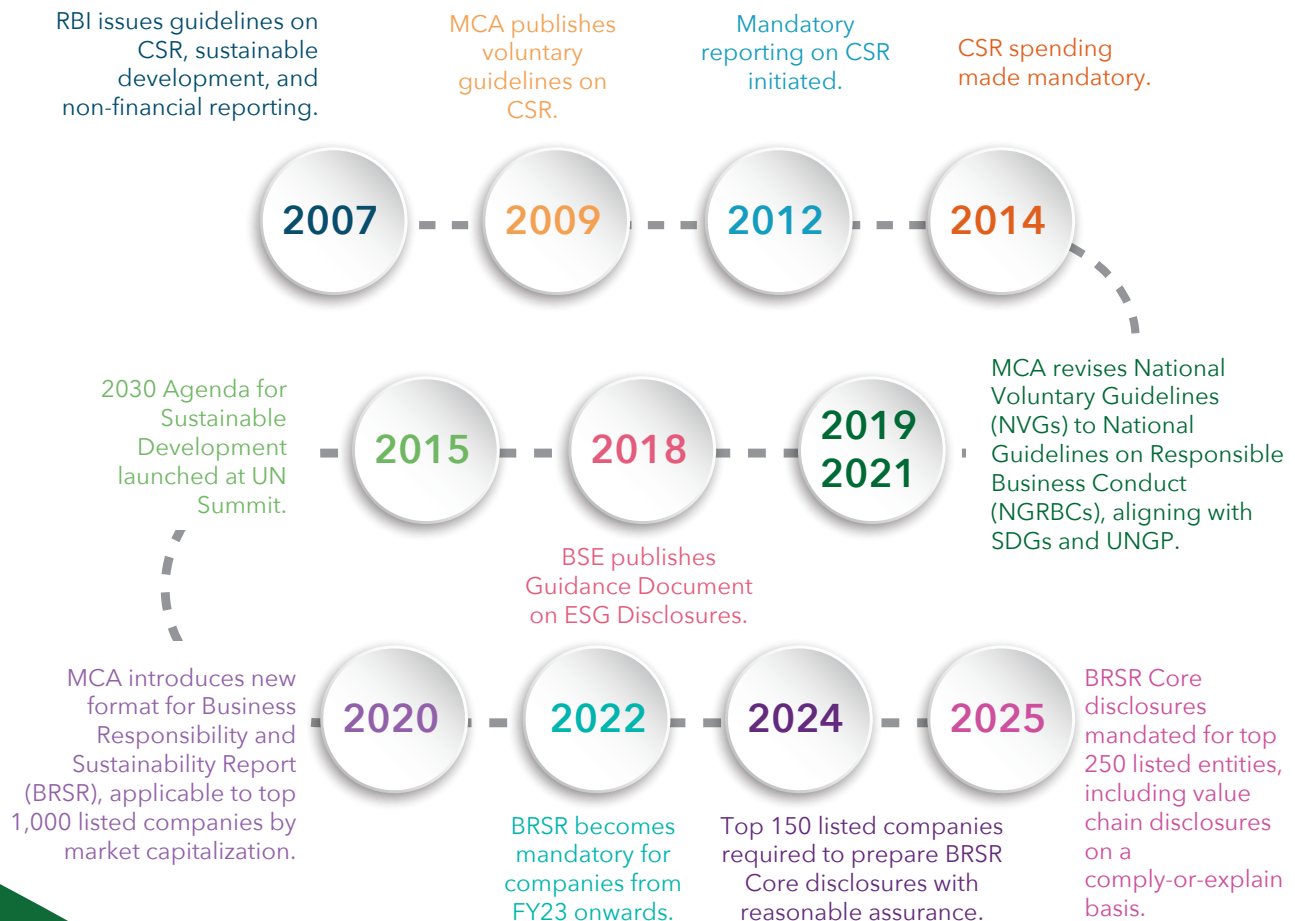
RBI issues guidelines on CSR, sustainable development, and non-financial reporting.

MCA publishes voluntary guidelines on CSR.

Mandatory reporting on CSR initiated.

CSR spending made mandatory.

2007

2009

2012

2014

MCA revises National Voluntary Guidelines (NVGs) to National Guidelines on Responsible Business Conduct (NGRBCs), aligning with SDGs and UNGP.

2019
2021

2018

BSE publishes Guidance Document on ESG Disclosures.

2015

2030 Agenda for Sustainable Development launched at UN Summit.

MCA introduces new format for Business Responsibility and Sustainability Report (BRSR), applicable to top 1,000 listed companies by market capitalization.

2020

2022

BRSR becomes mandatory for companies from FY23 onwards.

2024

Top 150 listed companies required to prepare BRSR Core disclosures with reasonable assurance.

2025

BRSR Core disclosures mandated for top 250 listed entities, including value chain disclosures on a comply-or-explain basis.